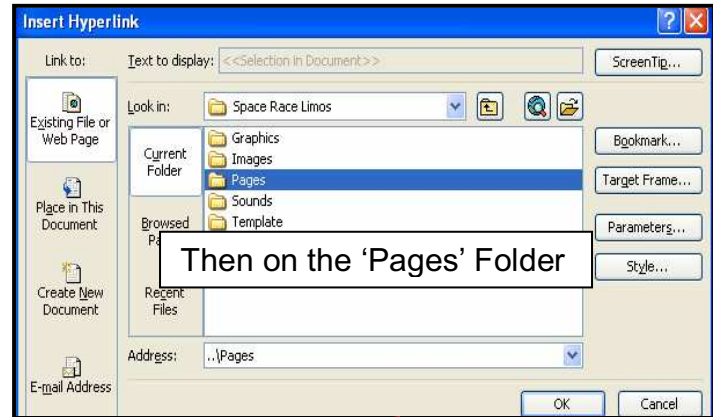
Insert Hyperlink

Link to:

Text to display: <<Selection in Document>>

ScreenTip...

Existing File or Web Page

Look in: Space Race Limos

Current Folder

Graphics
Images
Pages
Sounds
Template

Bookmark...

Target Frame...

Parameters...

Style...

Place in This Document

Browsed Pa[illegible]

Then on the 'Pages' Folder

Create New Document

Recent Files

Address: ..\Pages

E-mail Address

OK

Cancel